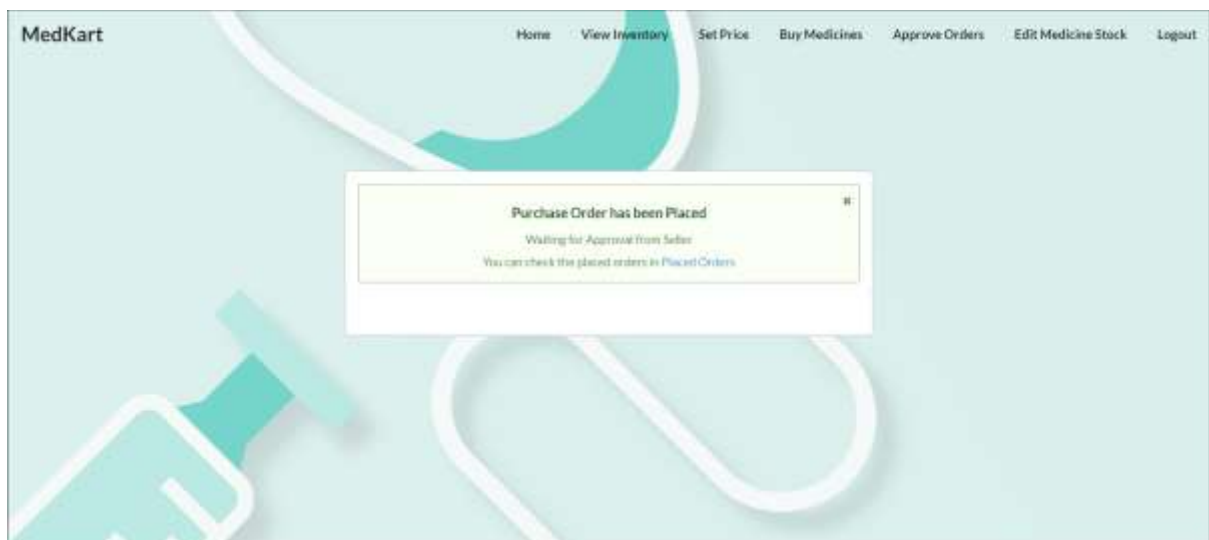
MedKart

Home View Inventory Set Price Buy Medicines Approve Orders Edit Medicine Stock Logout

×

Purchase Order has been Placed

Waiting for Approval from Seller

You can check the placed orders in Placed Orders